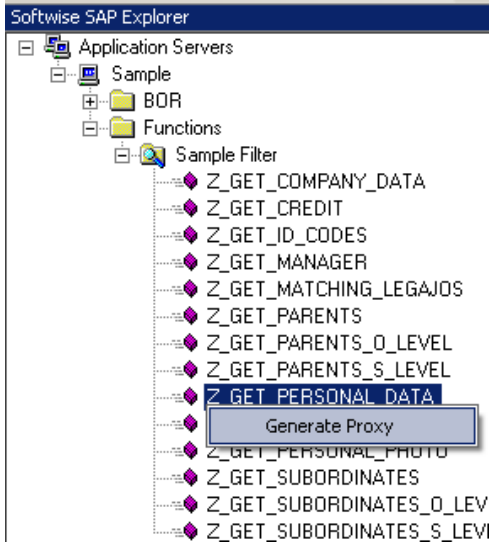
Softwise SAP Explorer

Application Servers
Sample
BOR
Functions
Sample Filter
Z_GET_COMPANY_DATA
Z_GET_CREDIT
Z_GET_ID_CODES
Z_GET_MANAGER
Z_GET_MATCHING_LEGAJOS
Z_GET_PARENTS
Z_GET_PARENTS_O_LEVEL
Z_GET_PARENTS_S_LEVEL
Z_GET_PERSONAL_DATA
Generate Proxy
Z_GET_PERSONAL_PHOTO
Z_GET_SUBORDINATES
Z_GET_SUBORDINATES_O_LEV
Z_GET_SUBORDINATES_S_LEV